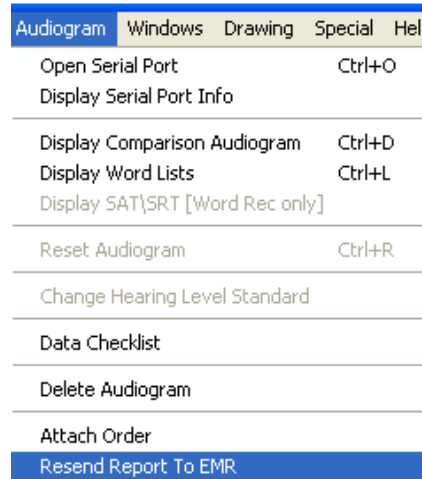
Audiogram Windows Drawing Special Hel

Open Serial Port Ctrl+O
Display Serial Port Info

Display Comparison Audiogram Ctrl+D
Display Word Lists Ctrl+L
Display SAT\SRT [Word Rec only]

Reset Audiogram Ctrl+R

Change Hearing Level Standard

Data Checklist

Delete Audiogram

Attach Order
Resend Report To EMR